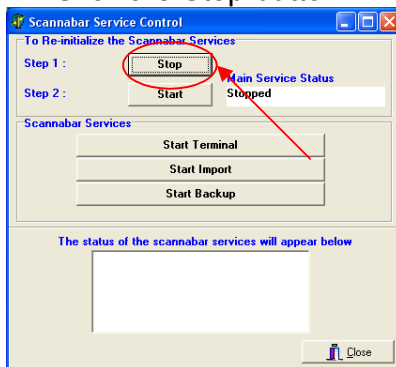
Scannabar Service Control

To Re-initialize the Scannabar Services

Step 1 : Stop

Main Service Status

Step 2 : Start

Stopped

Scannabar Services

Start Terminal

Start Import

Start Backup

The status of the scannabar services will appear below

Close